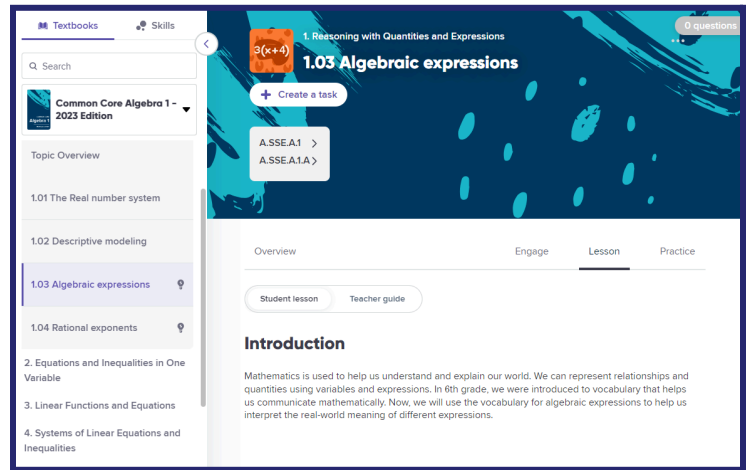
Textbooks
Skills
Search
Common Core Algebra 1 - 2023 Edition
Topic Overview
1.01 The Real number system
1.02 Descriptive modeling
1.03 Algebraic expressions
1.04 Rational exponents
2. Equations and Inequalities in One Variable
3. Linear Functions and Equations
4. Systems of Linear Equations and Inequalities

3(x+4)
1. Reasoning with Quantities and Expressions
1.03 Algebraic expressions
0 questions
Create a task
A.SSE.A.1
A.SSE.A.1.A

Overview
Engage
Lesson
Practice

Student lesson
Teacher guide

Introduction

Mathematics is used to help us understand and explain our world. We can represent relationships and quantities using variables and expressions. In 6th grade, we were introduced to vocabulary that helps us communicate mathematically. Now, we will use the vocabulary for algebraic expressions to help us interpret the real-world meaning of different expressions.